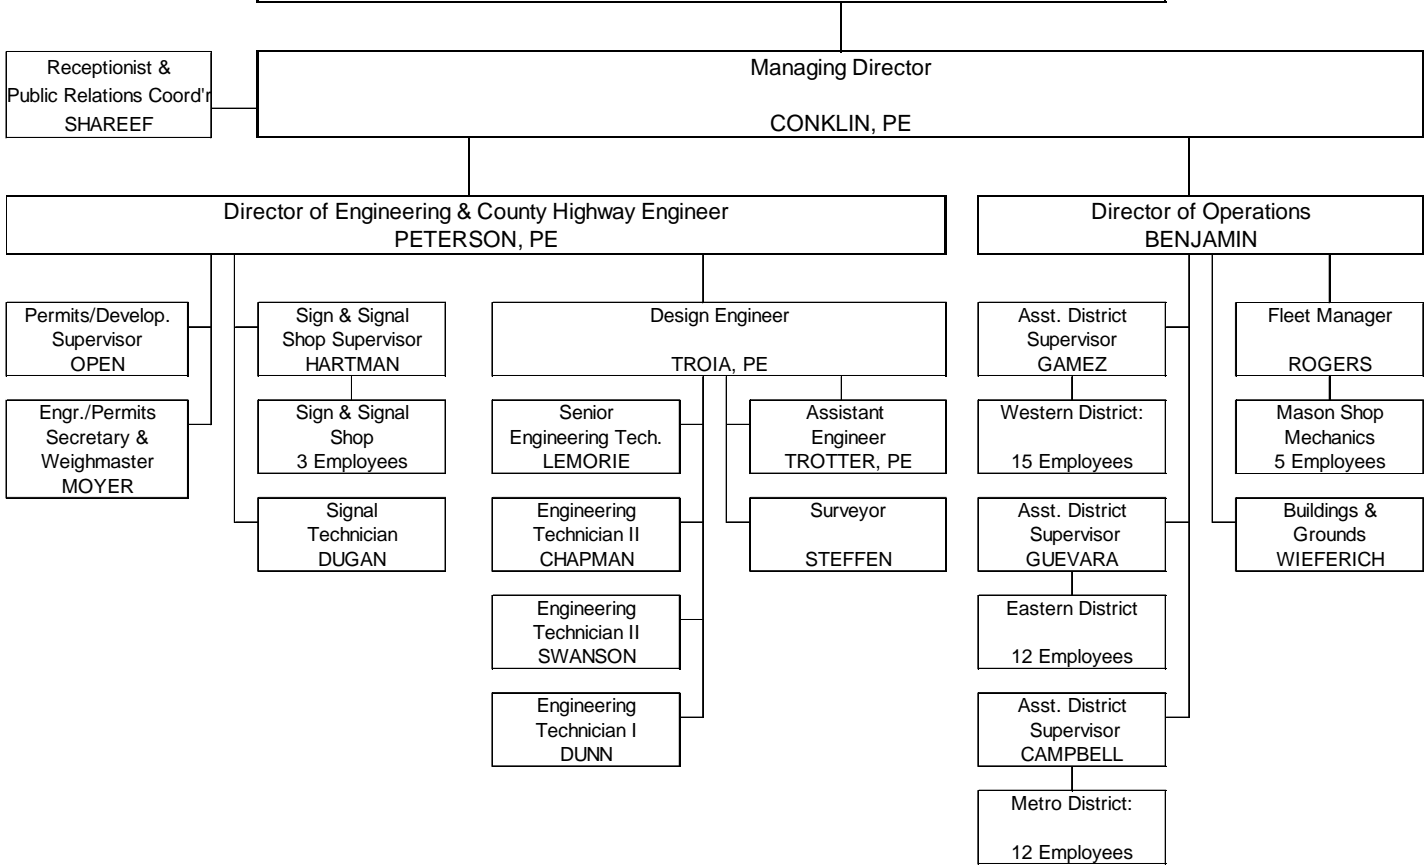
Receptionist &
Public Relations Coord'r
SHAREEF

Managing Director

CONKLIN, PE

Director of Engineering & County Highway Engineer
PETERSON, PE

Director of Operations
BENJAMIN

Permits/Develop.
Supervisor
OPEN

Engr./Permits
Secretary &
Weighmaster
MOYER

Sign & Signal
Shop Supervisor
HARTMAN

Sign & Signal
Shop
3 Employees

Signal
Technician
DUGAN

Design Engineer

TROIA, PE

Senior
Engineering Tech.
LEMORIE

Engineering
Technician II
CHAPMAN

Engineering
Technician II
SWANSON

Engineering
Technician I
DUNN

Assistant
Engineer
TROTTER, PE

Surveyor

STEFFEN

Asst. District
Supervisor
GAMEZ

Western District:

15 Employees

Asst. District
Supervisor
GUEVARA

Eastern District

12 Employees

Asst. District
Supervisor
CAMPBELL

Metro District:

12 Employees

Fleet Manager

ROGERS

Mason Shop
Mechanics
5 Employees

Buildings &
Grounds
WIEFERICH